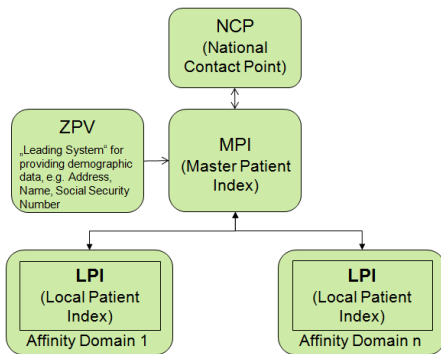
NCP
(National Contact Point)

ZPV
„Leading System" for providing demographic data, e.g. Address, Name, Social Security Number

MPI
(Master Patient Index)

LPI
(Local Patient Index)
Affinity Domain 1

LPI
(Local Patient Index)
Affinity Domain n